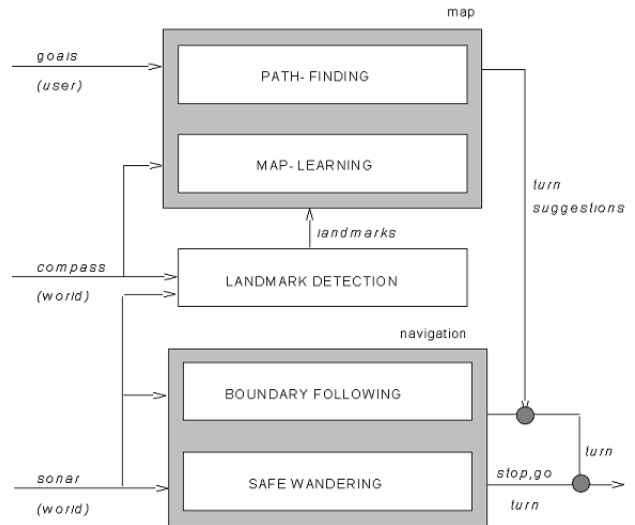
map

goals

(user)

PATH- FINDING

MAP- LEARNING

turn suggestions

landmarks

compass

(world)

LANDMARK DETECTION

navigation

BOUNDARY FOLLOWING

turn

sonar

(world)

SAFE WANDERING

stop,go

turn